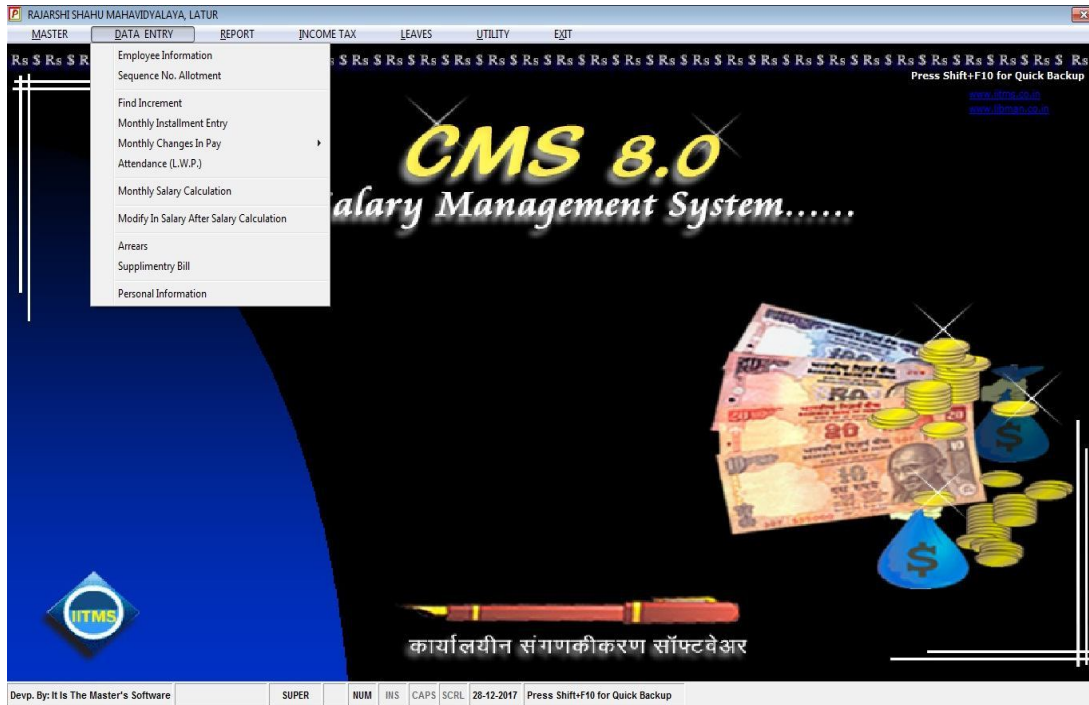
RAJARSHI SHAHU MAHAVIDYALAYA, LATUR

MASTER | DATA ENTRY | REPORT | INCOME TAX | LEAVES | UTILITY | EXIT

Employee Information
Sequence No. Allotment

Find Increment
Monthly Installment Entry
Monthly Changes In Pay
Attendance (L.W.P.)

Monthly Salary Calculation

Modify In Salary After Salary Calculation

Arrears
Supplimentry Bill

Personal Information

Rs $ Rs $ R

s $ Rs $ Rs $ Rs $ Rs $ Rs $ Rs $ Rs $ Rs $ Rs $ Rs $ Rs $ Rs $ Rs $ Rs $ Rs $ Rs $ Rs $ Rs $ Rs $ Rs $ Rs $ Rs $ Rs

Press Shift+F10 for Quick Backup

www.iitms.co.in
www.iitmsm.co.in

CMS 8.0

alary Management System......

IITMS

कार्यालयीन संगणकीकरण सॉफ्टवेअर

Devp. By: It Is The Master's Software | SUPER | NUM | INS | CAPS | SCRL | 28-12-2017 | Press Shift+F10 for Quick Backup